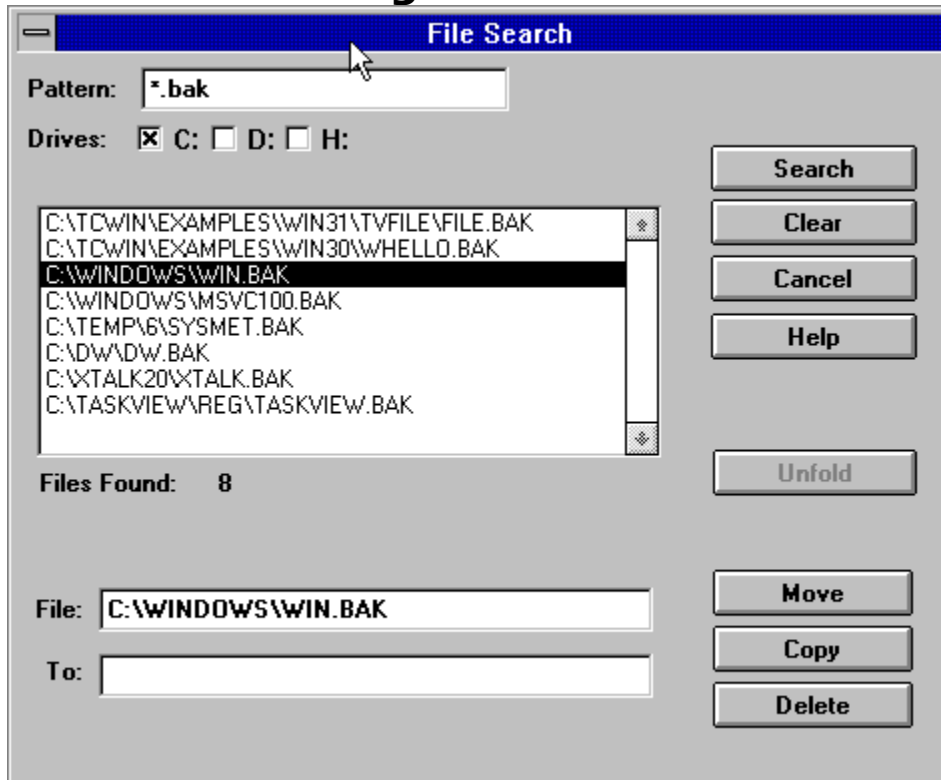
File Search

Pattern: *.bak

Drives: C: D: H:

Search
Clear
Cancel
Help

C:\TCWIN\EXAMPLES\WIN31\TVFILE\FILE.BAK
C:\TCWIN\EXAMPLES\WIN30\WHELLO.BAK
C:\WINDOWS\WIN.BAK
C:\WINDOWS\MSVC100.BAK
C:\TEMP\6\SYSMET.BAK
C:\DW\DW.BAK
C:\XTALK20\XTALK.BAK
C:\TASKVIEW\REG\TASKVIEW.BAK

Files Found: 8

Unfold

File: C:\WINDOWS\WIN.BAK

To:

Move
Copy
Delete